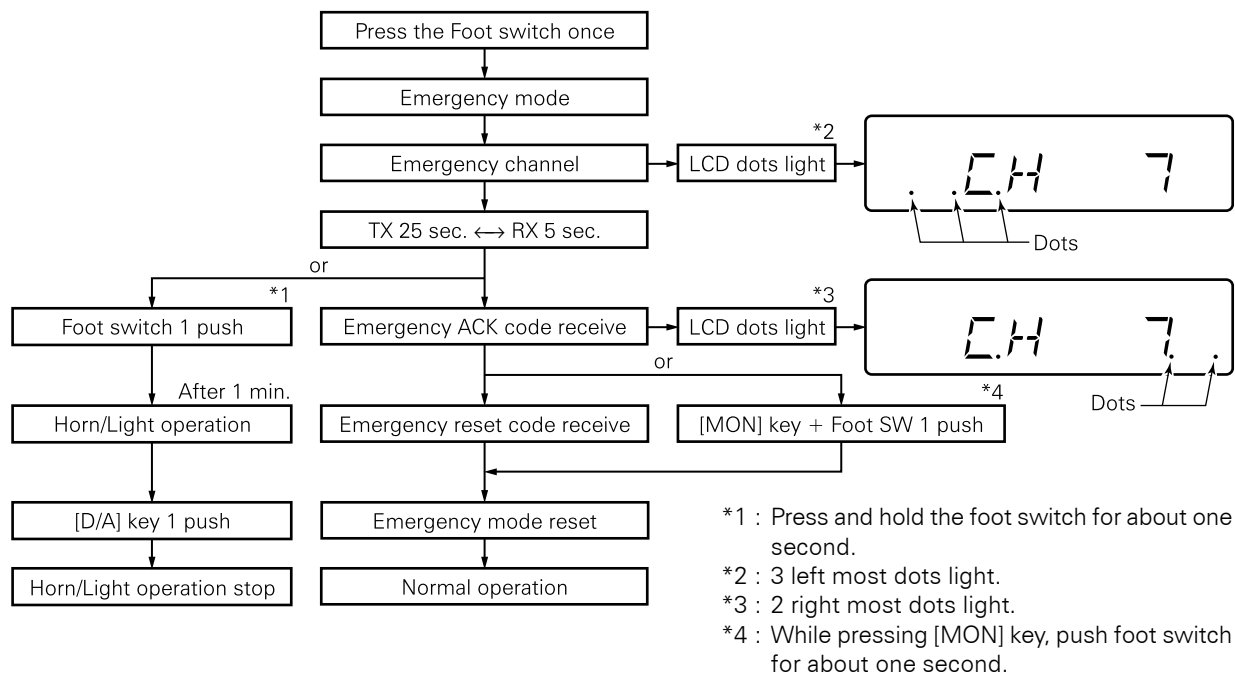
Press the Foot switch once

Emergency mode

Emergency channel

LCD dots light

*2

.C.H 7

Dots

TX 25 sec. $\longleftrightarrow$ RX 5 sec.

or

*1

Foot switch 1 push

Emergency ACK code receive

LCD dots light

*3

CH 7. .

After 1 min.

or

*4

Dots

Horn/Light operation

Emergency reset code receive

[MON] key + Foot SW 1 push

[D/A] key 1 push

Emergency mode reset

Horn/Light operation stop

Normal operation

*1 : Press and hold the foot switch for about one second.
*2 : 3 left most dots light.
*3 : 2 right most dots light.
*4 : While pressing [MON] key, push foot switch for about one second.